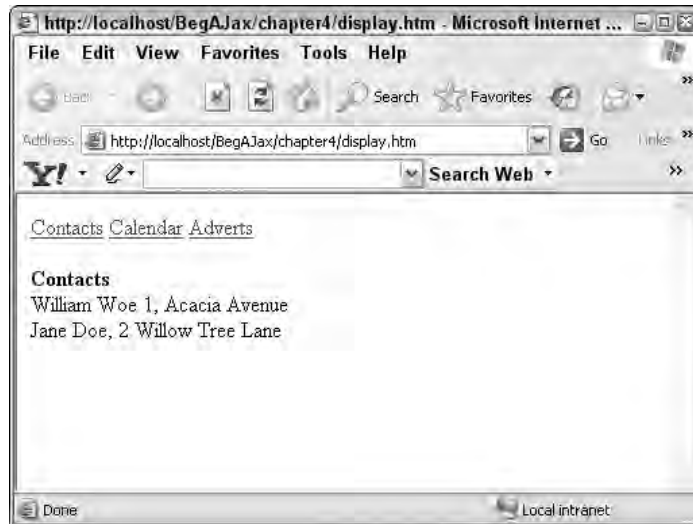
http://localhost/BegAJax/chapter4/display.htm - Microsoft Internet ...

File Edit View Favorites Tools Help

Back Search Favorites

Address http://localhost/BegAJax/chapter4/display.htm Go Links

Y! Search Web

Contacts Calendar Adverts

**Contacts**
William Woe 1, Acacia Avenue
Jane Doe, 2 Willow Tree Lane

Done Local intranet